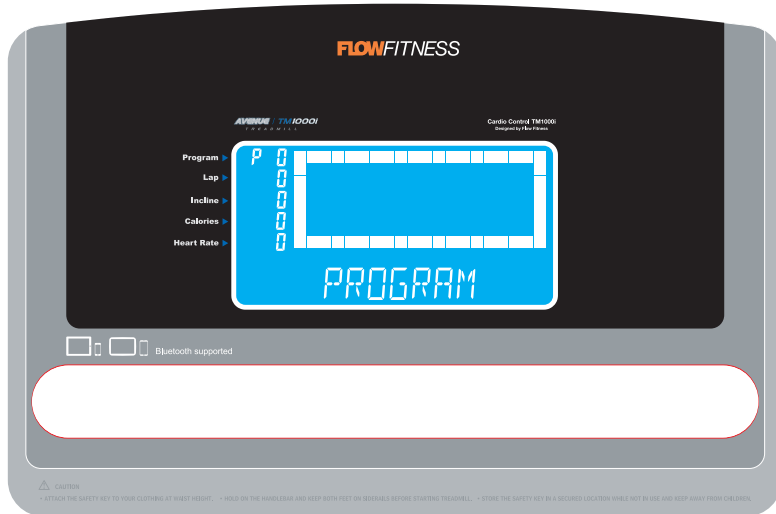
FLOWFITNESS

AVENUE | TM1000i
TREADMILL

Cardio Control TM1000i
Designed by Flow Fitness

Program
Lap
Incline
Calories
Heart Rate

P 0
0
0
0
0

PROGRAM

Bluetooth supported

CAUTION
• ATTACH THE SAFETY KEY TO YOUR CLOTHING AT WAIST HEIGHT. • HOLD ON THE HANDLEBAR AND KEEP BOTH FEET ON SIDERAILS BEFORE STARTING TREADMILL. • STORE THE SAFETY KEY IN A SECURED LOCATION WHILE NOT IN USE AND KEEP AWAY FROM CHILDREN.